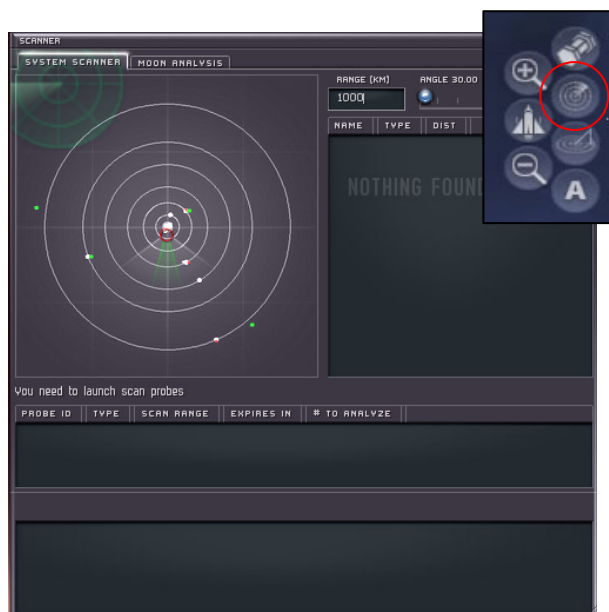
SCANNER

SYSTEM SCANNER | MOON ANALYSIS

RANGE (KM)
1000

ANGLE 30.00

| NAME | TYPE | DIST |
|---|---|---|

NOTHING FOUND

A

You need to launch scan probes

| PROBE ID | TYPE | SCAN RANGE | EXPIRES IN | # TO ANALYZE |
|---|---|---|---|---|